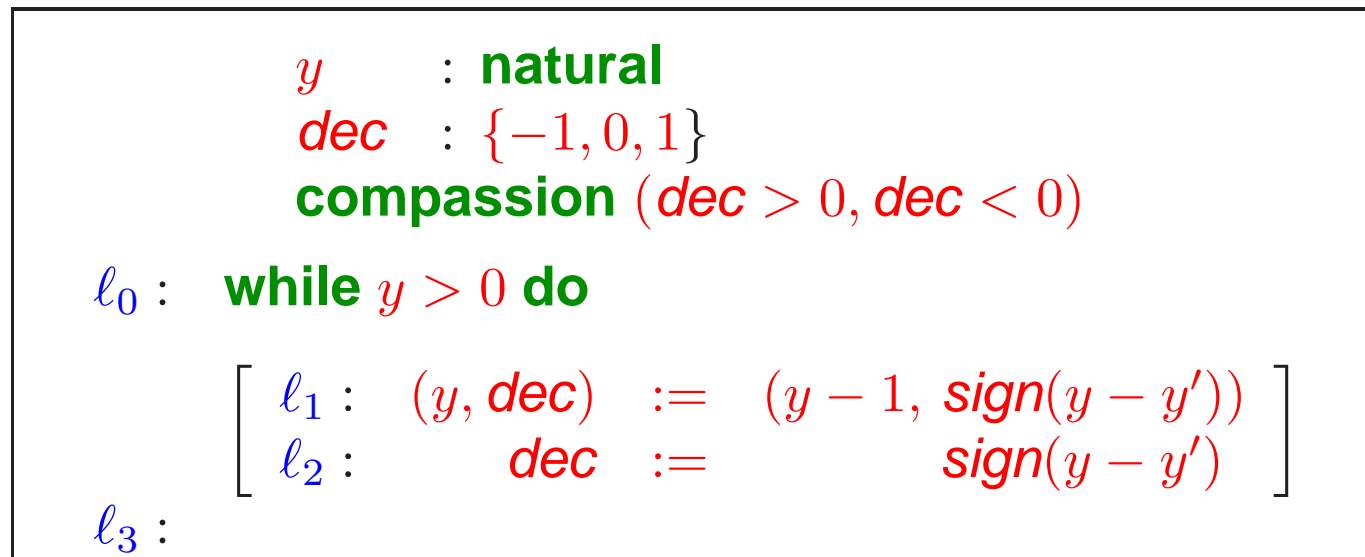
$y$ : natural
dec : $\{-1, 0, 1\}$
compassion ($dec > 0$, $dec < 0$)

$\ell_0$ : while $y > 0$ do

$\left[ \begin{array}{llll} \ell_1 : & (y, dec) & := & (y-1,\ sign(y - y')) \\ \ell_2 : & dec & := & sign(y - y') \end{array} \right]$

$\ell_3$ :